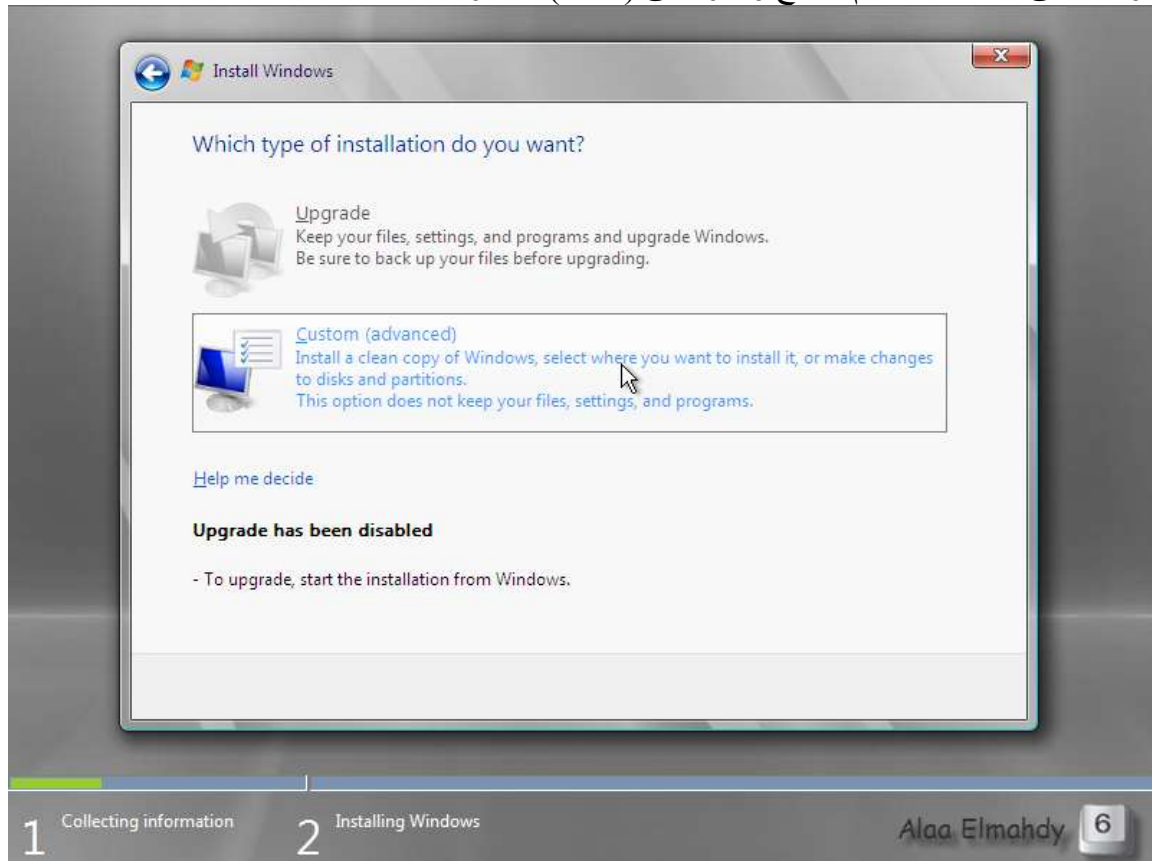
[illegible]

Install Windows

Which type of installation do you want?

Upgrade
Keep your files, settings, and programs and upgrade Windows.
Be sure to back up your files before upgrading.

Custom (advanced)
Install a clean copy of Windows, select where you want to install it, or make changes to disks and partitions.
This option does not keep your files, settings, and programs.

Help me decide

Upgrade has been disabled

- To upgrade, start the installation from Windows.

1 Collecting information

2 Installing Windows

Alaa Elmahdy 6